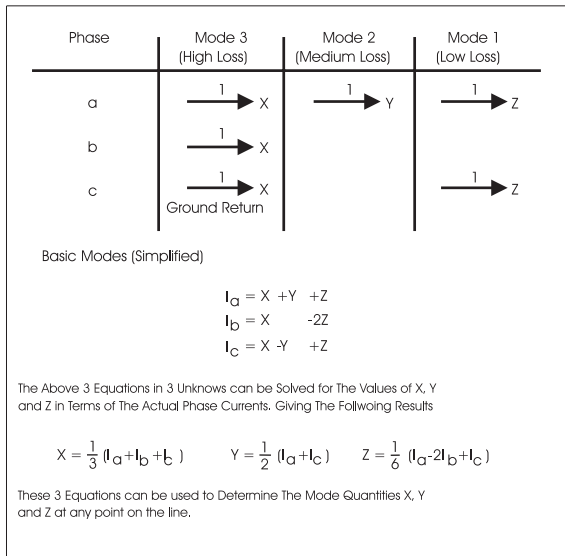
| Phase | Mode 3 (High Loss) | Mode 2 (Medium Loss) | Mode 1 (Low Loss) |
|---|---|---|---|
| a | 1 X | 1 Y | 1 Z |
| b | 1 X | | |
| c | 1 X Ground Return | | 1 Z |

Basic Modes (Simplified)

$I_a = X + Y + Z$
$I_b = X \quad -2Z$
$I_c = X - Y + Z$

The Above 3 Equations in 3 Unknows can be Solved for The Values of X, Y and Z in Terms of The Actual Phase Currents. Giving The Follwoing Results

$X = \frac{1}{3}(I_a + I_b + I_c)$ $Y = \frac{1}{2}(I_a + I_c)$ $Z = \frac{1}{6}(I_a - 2I_b + I_c)$

These 3 Equations can be used to Determine The Mode Quantities X, Y and Z at any point on the line.